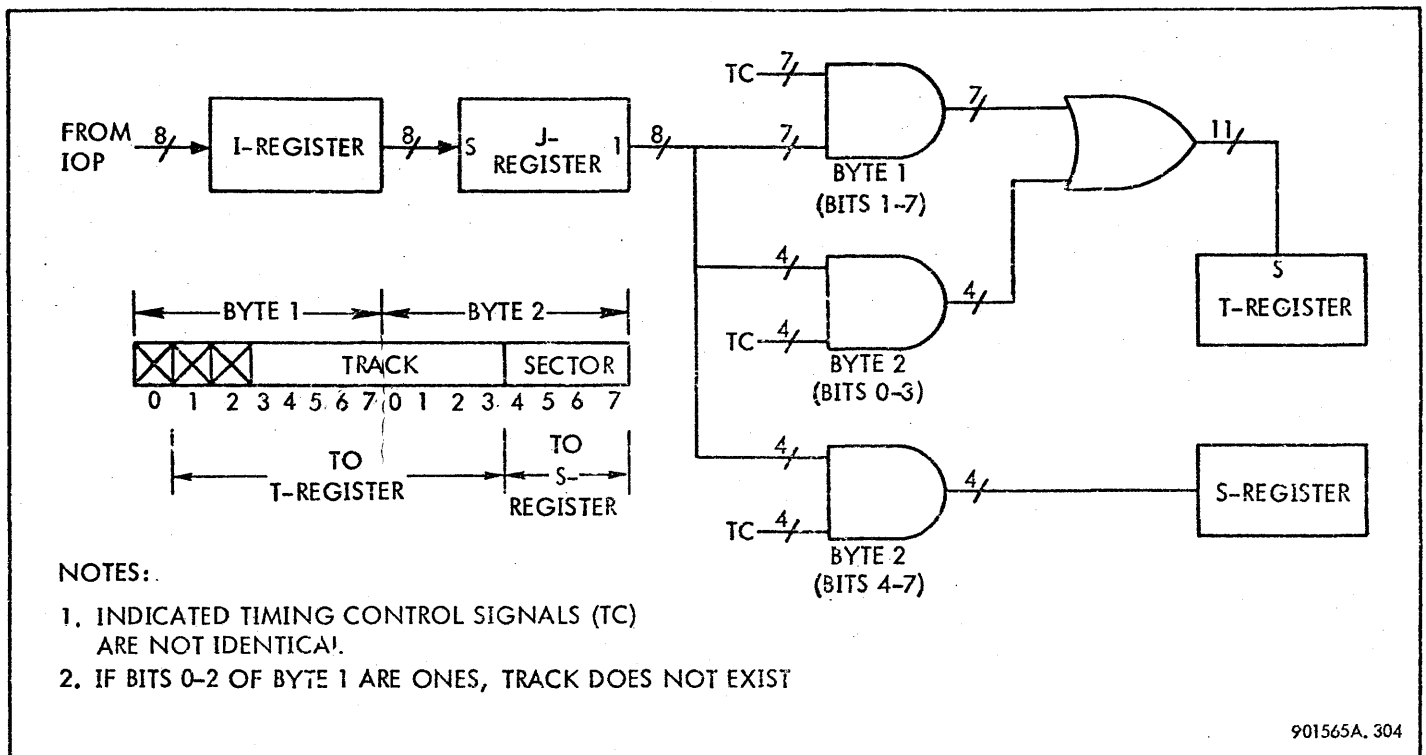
FROM IOP 8 I-REGISTER 8 S J-REGISTER 1 8

TC 7
7
BYTE 1 (BITS 1-7)
7
11
S T-REGISTER

4
TC 4
BYTE 2 (BITS 0-3)
4

4
TC 4
BYTE 2 (BITS 4-7)
4
S-REGISTER

BYTE 1 BYTE 2

TRACK SECTOR

0 1 2 3 4 5 6 7 0 1 2 3 4 5 6 7

TO T-REGISTER

TO S-REGISTER

NOTES:

1. INDICATED TIMING CONTROL SIGNALS (TC) ARE NOT IDENTICAL.

2. IF BITS 0-2 OF BYTE 1 ARE ONES, TRACK DOES NOT EXIST

901565A. 304